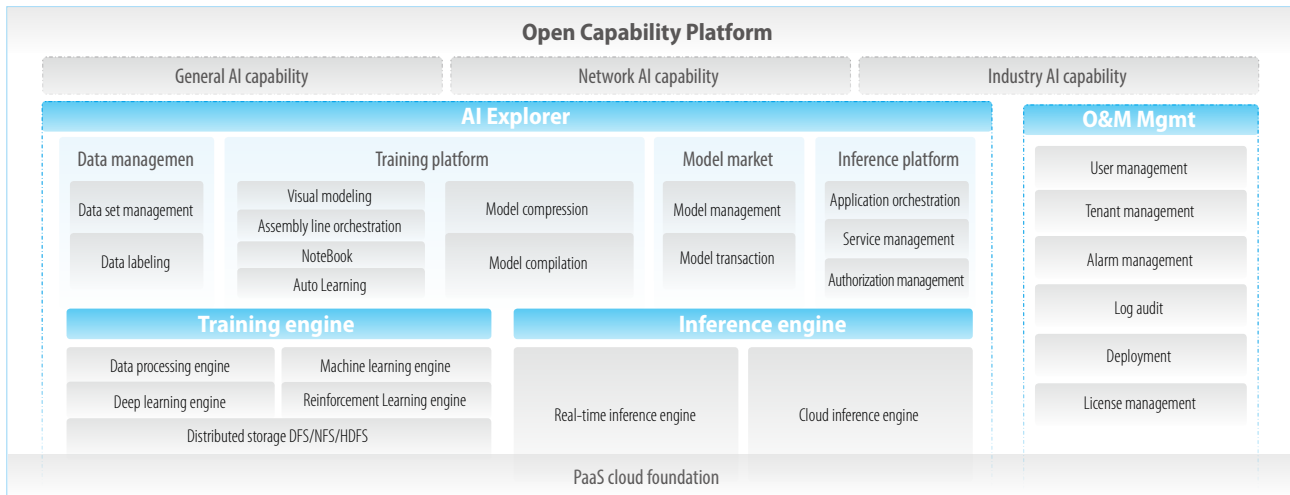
Open Capability Platform

General AI capability

Network AI capability

Industry AI capability

AI Explorer

Data managemen

Data set management

Data labeling

Training platform

Visual modeling

Assembly line orchestration

NoteBook

Auto Learning

Model compression

Model compilation

Model market

Model management

Model transaction

Inference platform

Application orchestration

Service management

Authorization management

Training engine

Data processing engine

Machine learning engine

Deep learning engine

Reinforcement Learning engine

Distributed storage DFS/NFS/HDFS

Inference engine

Real-time inference engine

Cloud inference engine

O&M Mgmt

User management

Tenant management

Alarm management

Log audit

Deployment

License management

PaaS cloud foundation